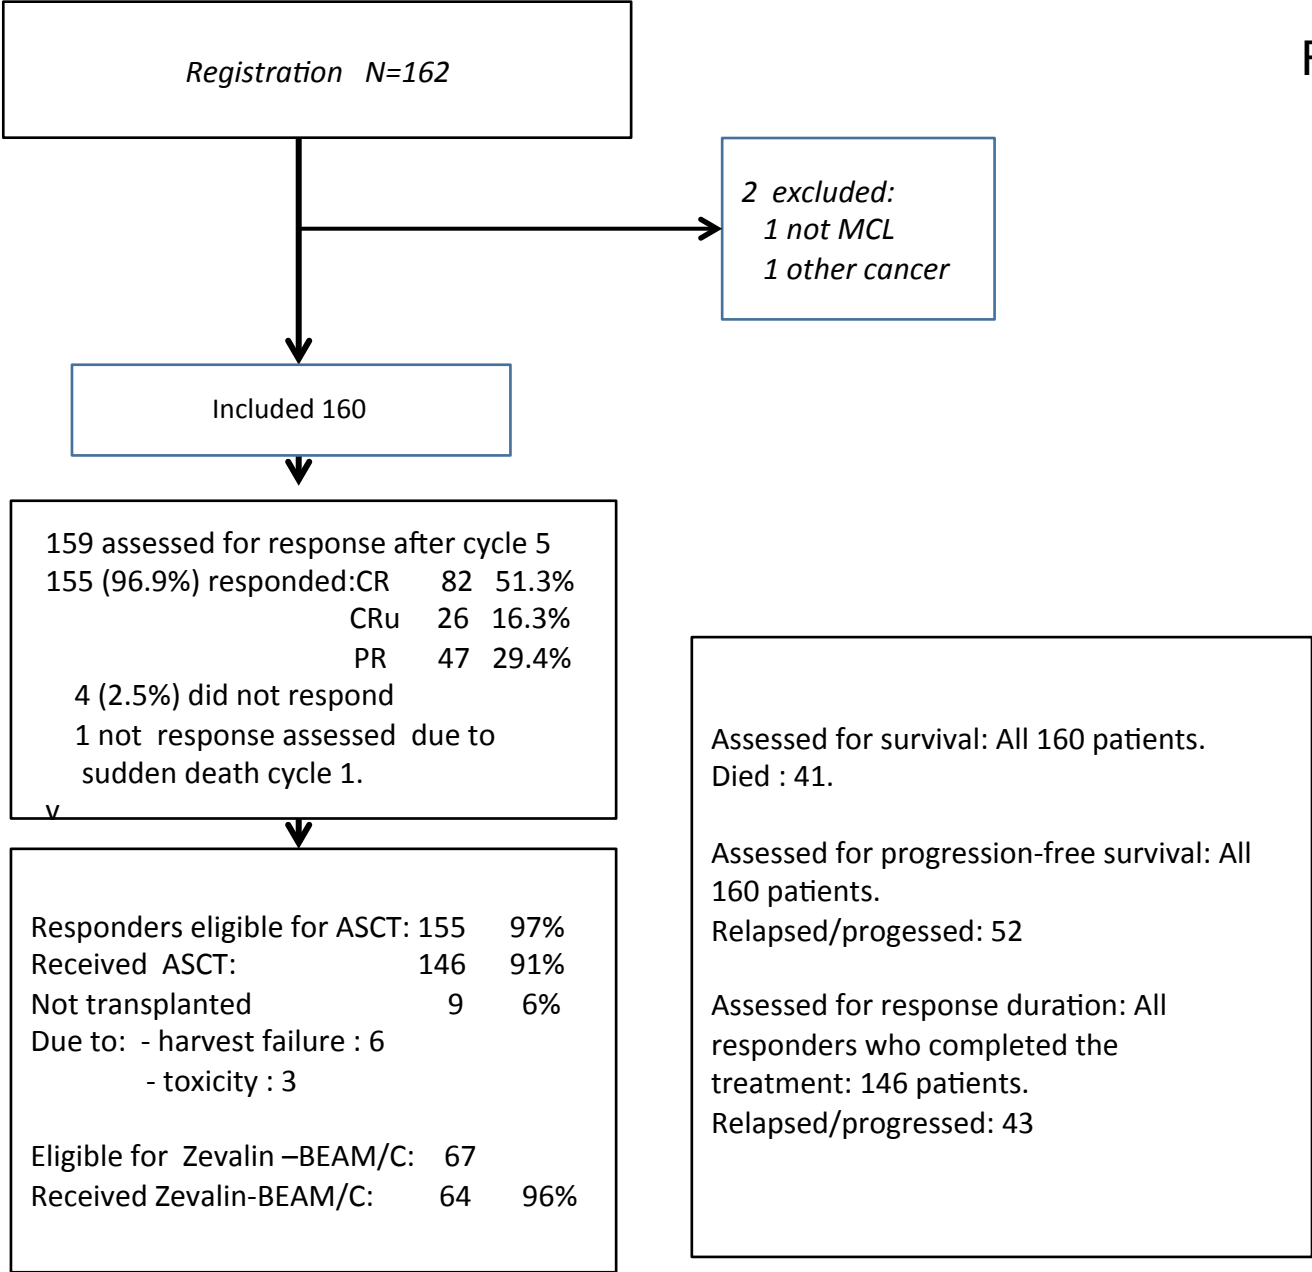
Registration N=162

F

2 excluded:
1 not MCL
1 other cancer

Included 160

159 assessed for response after cycle 5
155 (96.9%) responded:CR 82 51.3%
CRu 26 16.3%
PR 47 29.4%
4 (2.5%) did not respond
1 not response assessed due to sudden death cycle 1.
v

Responders eligible for ASCT: 155 97%
Received ASCT: 146 91%
Not transplanted 9 6%
Due to: - harvest failure : 6
- toxicity : 3

Eligible for Zevalin –BEAM/C: 67
Received Zevalin-BEAM/C: 64 96%

Assessed for survival: All 160 patients.
Died : 41.

Assessed for progression-free survival: All 160 patients.
Relapsed/progessed: 52

Assessed for response duration: All responders who completed the treatment: 146 patients.
Relapsed/progressed: 43